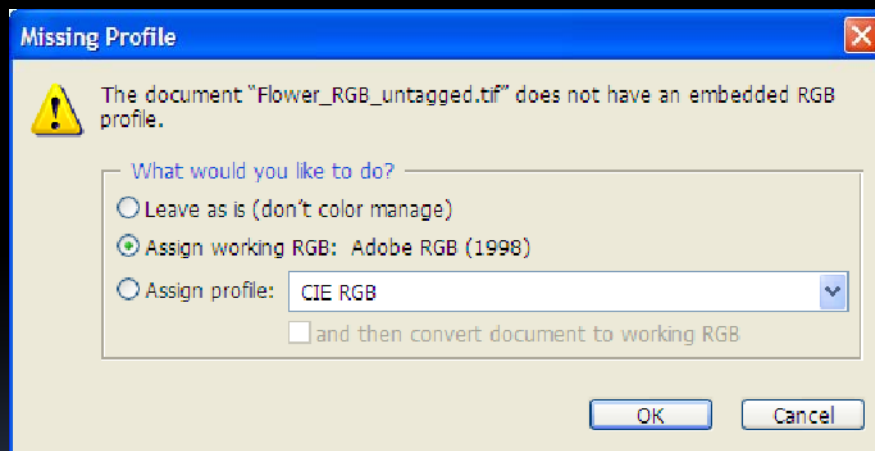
Missing Profile

The document "Flower_RGB_untagged.tif" does not have an embedded RGB profile.

What would you like to do?

Leave as is (don't color manage)

Assign working RGB: Adobe RGB (1998)

Assign profile: CIE RGB

and then convert document to working RGB

OK

Cancel